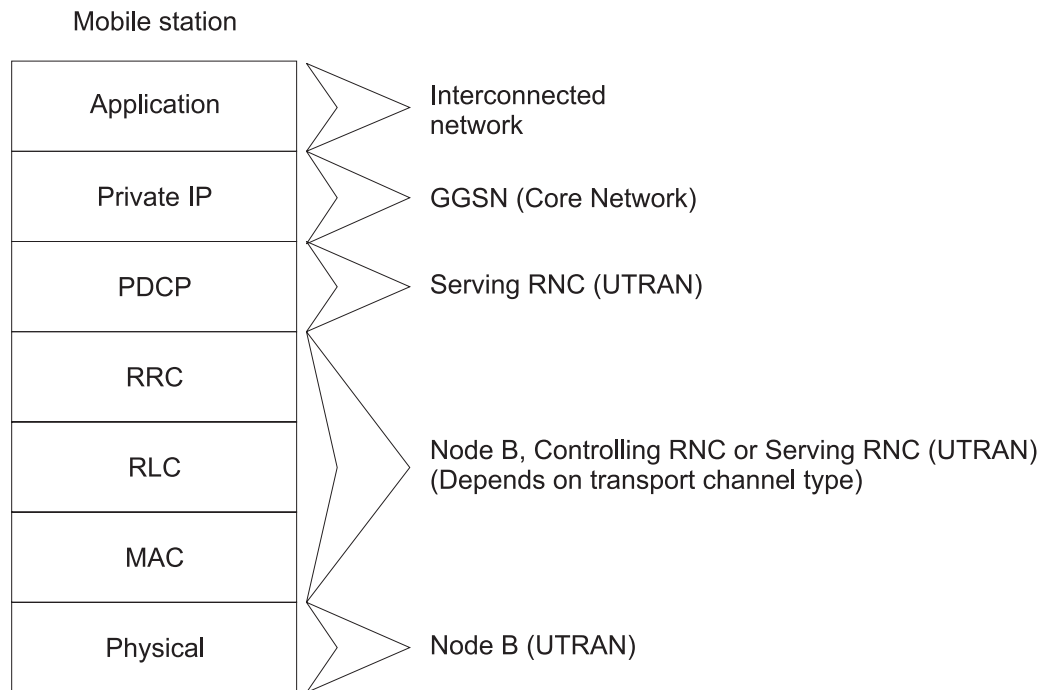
Mobile station

Application

Private IP

PDCP

RRC

RLC

MAC

Physical

Interconnected network

GGSN (Core Network)

Serving RNC (UTRAN)

Node B, Controlling RNC or Serving RNC (UTRAN) (Depends on transport channel type)

Node B (UTRAN)